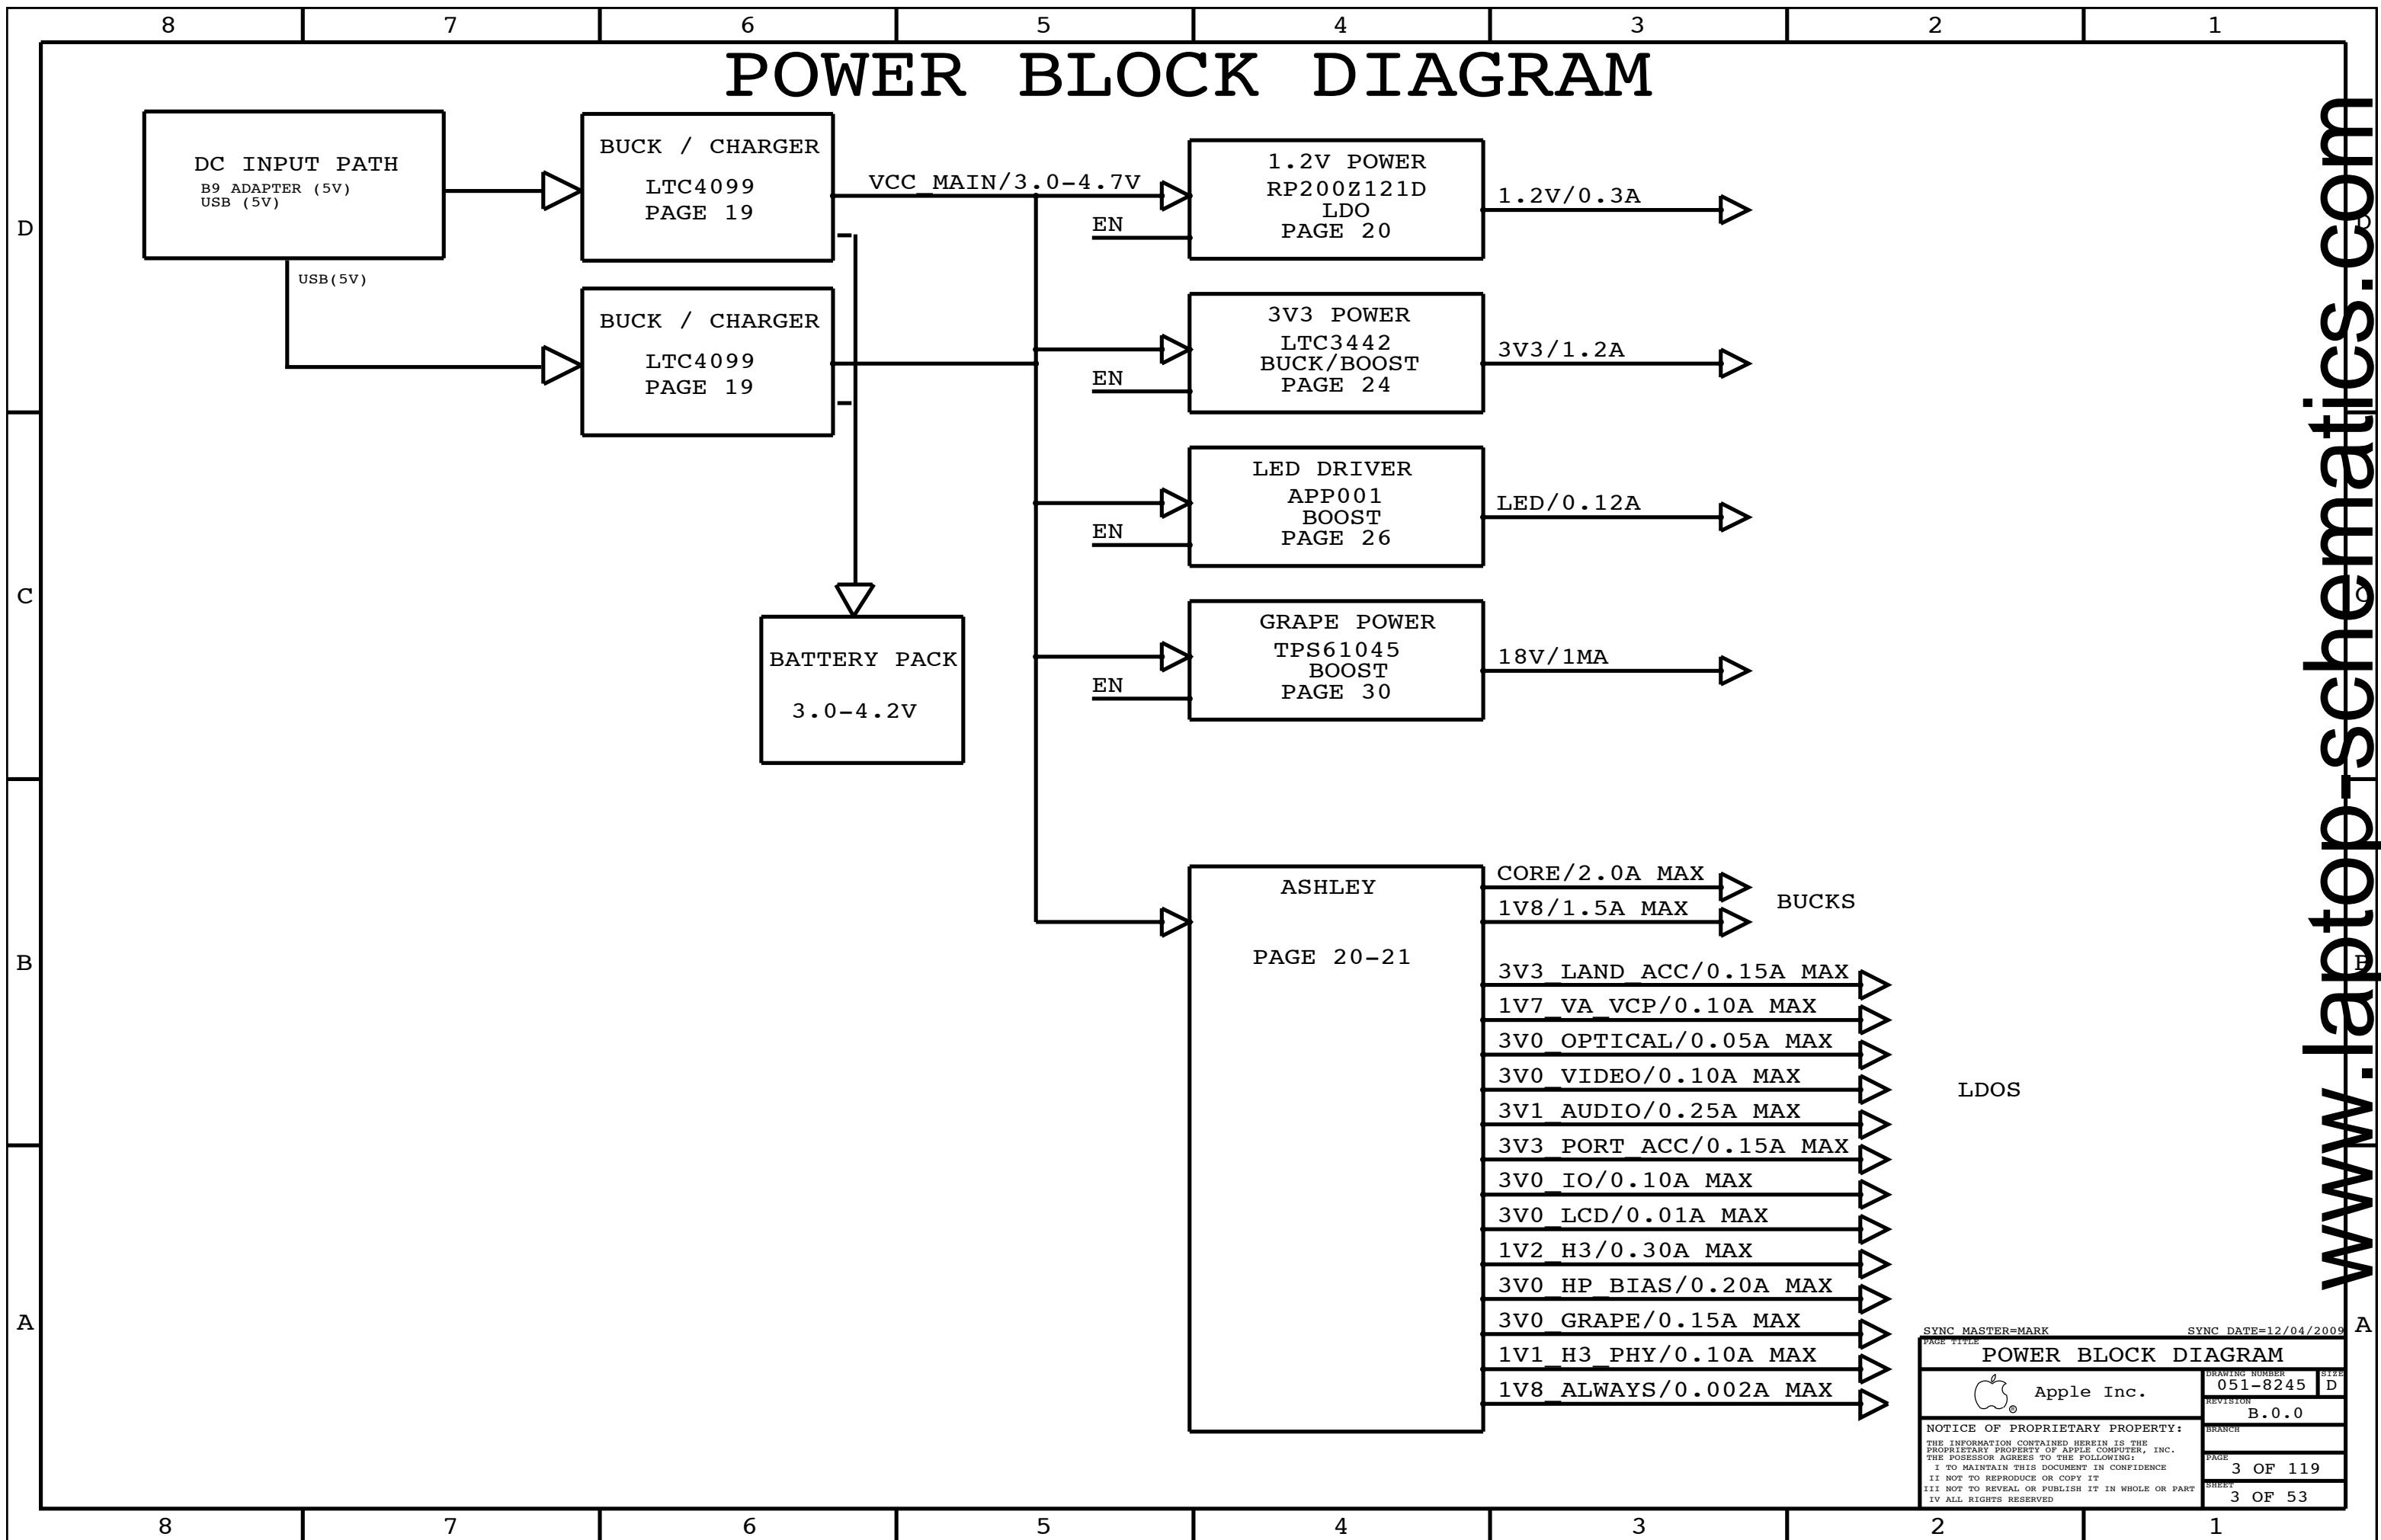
8 7 6 5 4 3 2 1

POWER BLOCK DIAGRAM

DC INPUT PATH
B9 ADAPTER (5V)
USB (5V)

USB(5V)

BUCK / CHARGER
LTC4099
PAGE 19

BUCK / CHARGER
LTC4099
PAGE 19

VCC_MAIN/3.0-4.7V

BATTERY PACK
3.0-4.2V

1.2V POWER
RP200Z121D
LDO
PAGE 20
EN
1.2V/0.3A

3V3 POWER
LTC3442
BUCK/BOOST
PAGE 24
EN
3V3/1.2A

LED DRIVER
APP001
BOOST
PAGE 26
EN
LED/0.12A

GRAPE POWER
TPS61045
BOOST
PAGE 30
EN
18V/1MA

ASHLEY
PAGE 20-21

CORE/2.0A MAX
1V8/1.5A MAX
BUCKS

3V3_LAND_ACC/0.15A MAX
1V7_VA_VCP/0.10A MAX
3V0_OPTICAL/0.05A MAX
3V0_VIDEO/0.10A MAX
3V1_AUDIO/0.25A MAX
3V3_PORT_ACC/0.15A MAX
3V0_IO/0.10A MAX
3V0_LCD/0.01A MAX
1V2_H3/0.30A MAX
3V0_HP_BIAS/0.20A MAX
3V0_GRAPE/0.15A MAX
1V1_H3_PHY/0.10A MAX
1V8_ALWAYS/0.002A MAX
LDOS

D C B A

www.laptop-schematics.com

SYNC_MASTER=MARK SYNC_DATE=12/04/2009
PAGE TITLE
POWER BLOCK DIAGRAM
Apple Inc.
DRAWING NUMBER 051-8245 SIZE D
REVISION B.0.0
BRANCH
NOTICE OF PROPRIETARY PROPERTY:
THE INFORMATION CONTAINED HEREIN IS THE PROPRIETARY PROPERTY OF APPLE COMPUTER, INC. THE POSESSOR AGREES TO THE FOLLOWING:
I TO MAINTAIN THIS DOCUMENT IN CONFIDENCE
II NOT TO REPRODUCE OR COPY IT
III NOT TO REVEAL OR PUBLISH IT IN WHOLE OR PART
IV ALL RIGHTS RESERVED
PAGE 3 OF 119
SHEET 3 OF 53

8 7 6 5 4 3 2 1